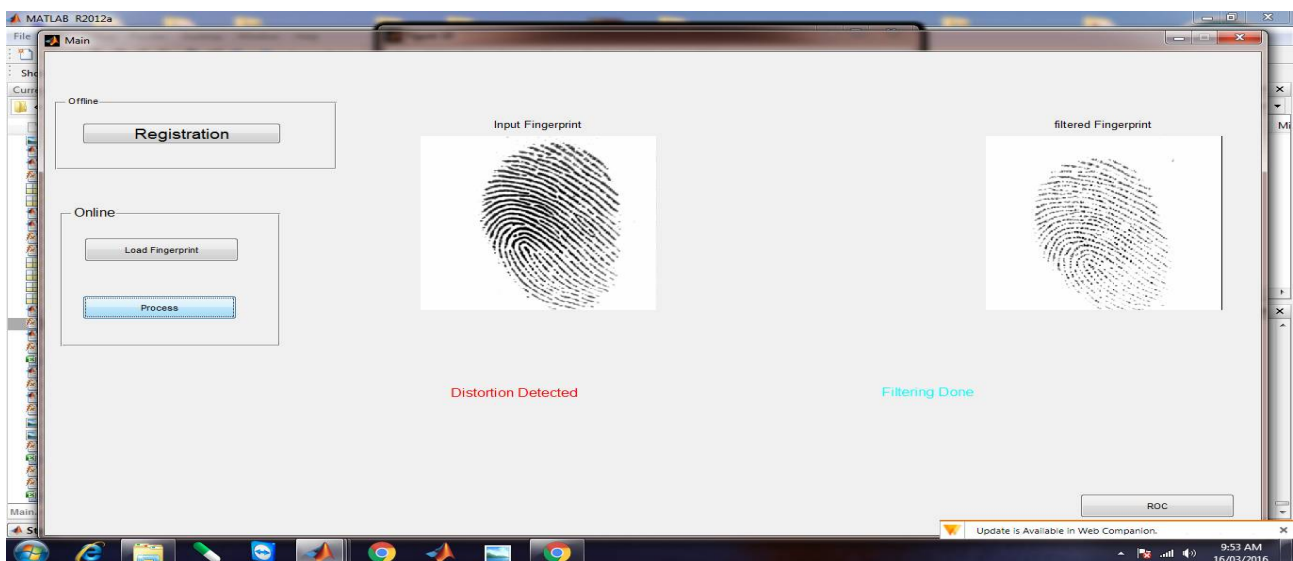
MATLAB R2012a

File

Sho

Curr

Main

Offline

Registration

Online

Load Fingerprint

Process

Input Fingerprint

filtered Fingerprint

Distortion Detected

Filtering Done

ROC

Update is Available in Web Companion.

Main

9:53 AM
16/03/2016